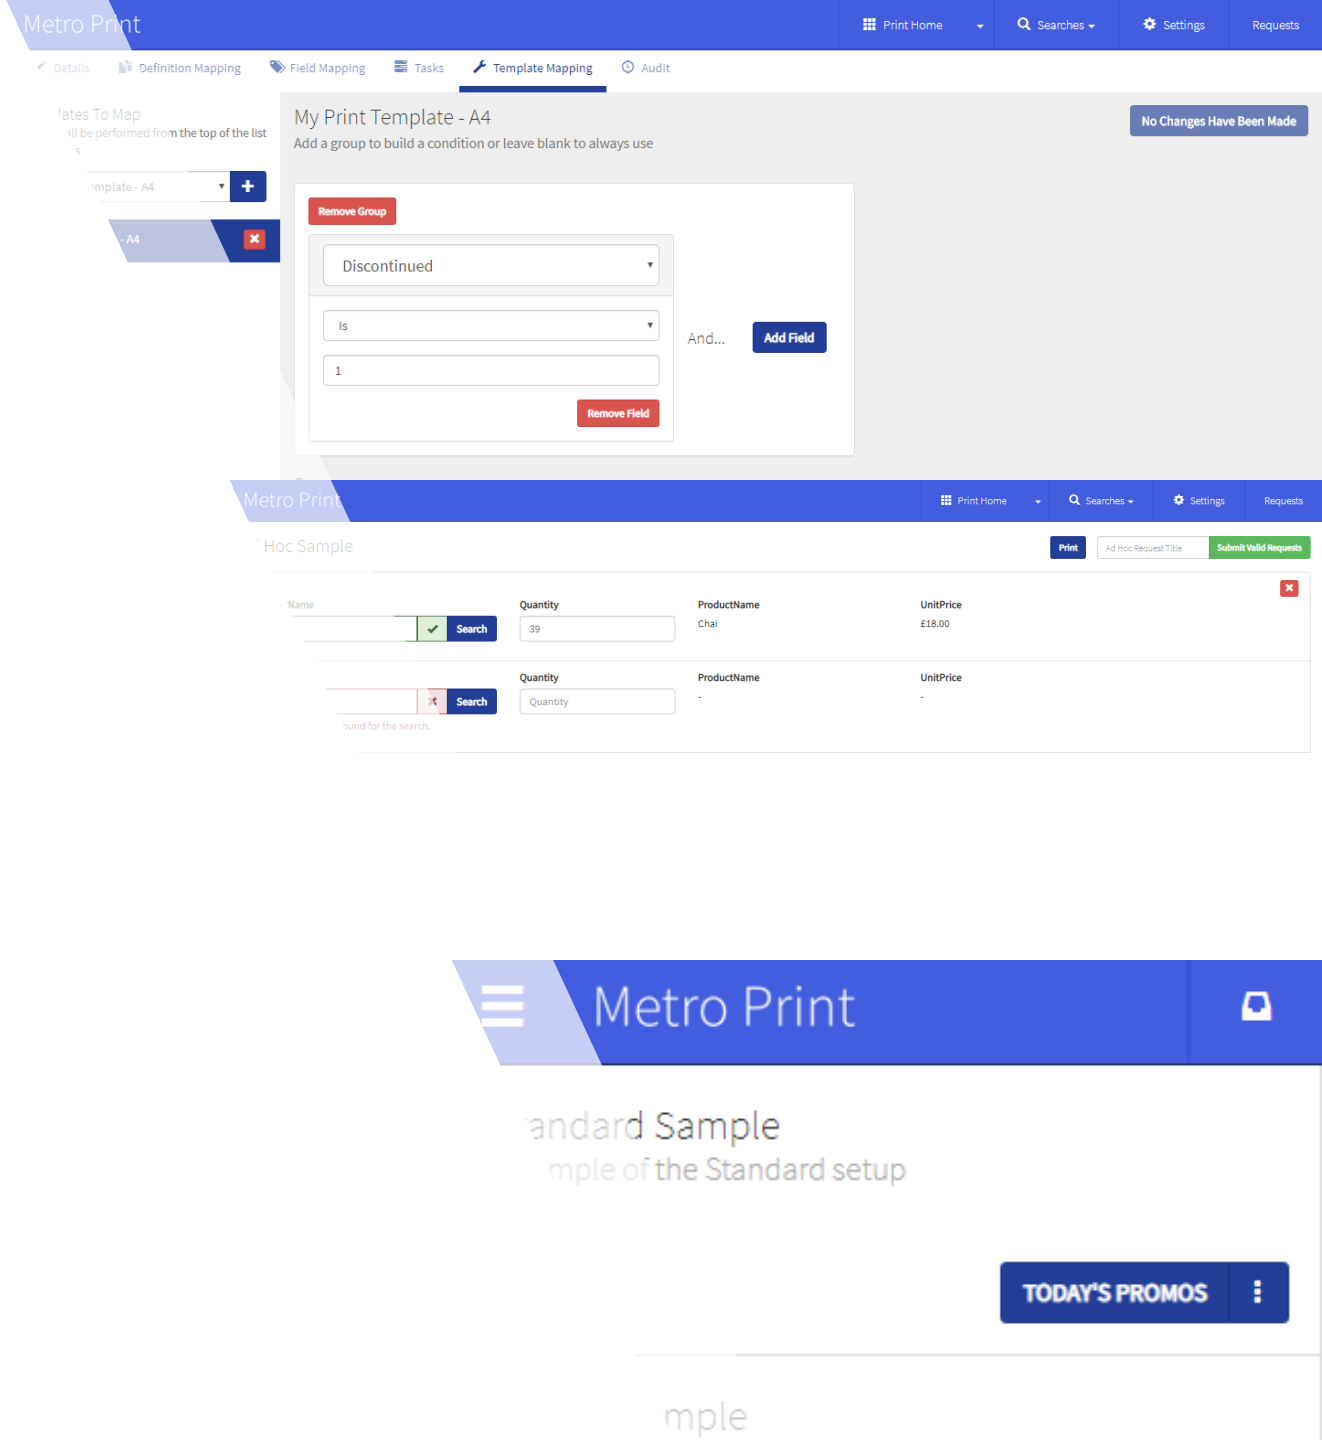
Metro Print

Print Home Searches Settings Requests

Details Definition Mapping Field Mapping Tasks Template Mapping Audit

lates To Map
ill be performed from the top of the list

mplate - A4

- A4

My Print Template - A4
Add a group to build a condition or leave blank to always use

No Changes Have Been Made

Remove Group

Discontinued

Is

1

Remove Field

And...

Add Field

Metro Print

Print Home Searches Settings Requests

Hoc Sample

Print Ad Hoc Request Title Submit Valid Requests

| Name | Quantity | ProductName | UnitPrice |
|---|---|---|---|
| Search | 39 | Chai | £18.00 |
| Search | Quantity | - | - |

ound for the search.

Metro Print

andard Sample
mple of the Standard setup

TODAY'S PROMOS

mple